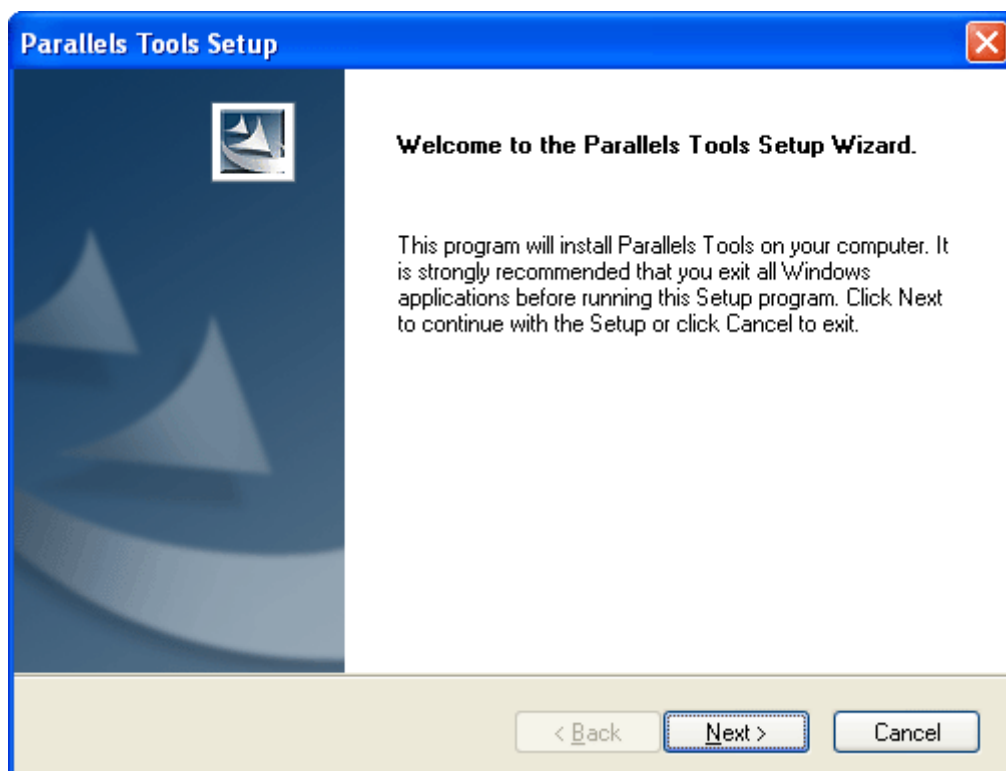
Parallels Tools Setup

Welcome to the Parallels Tools Setup Wizard.

This program will install Parallels Tools on your computer. It is strongly recommended that you exit all Windows applications before running this Setup program. Click Next to continue with the Setup or click Cancel to exit.

< Back
Next >
Cancel